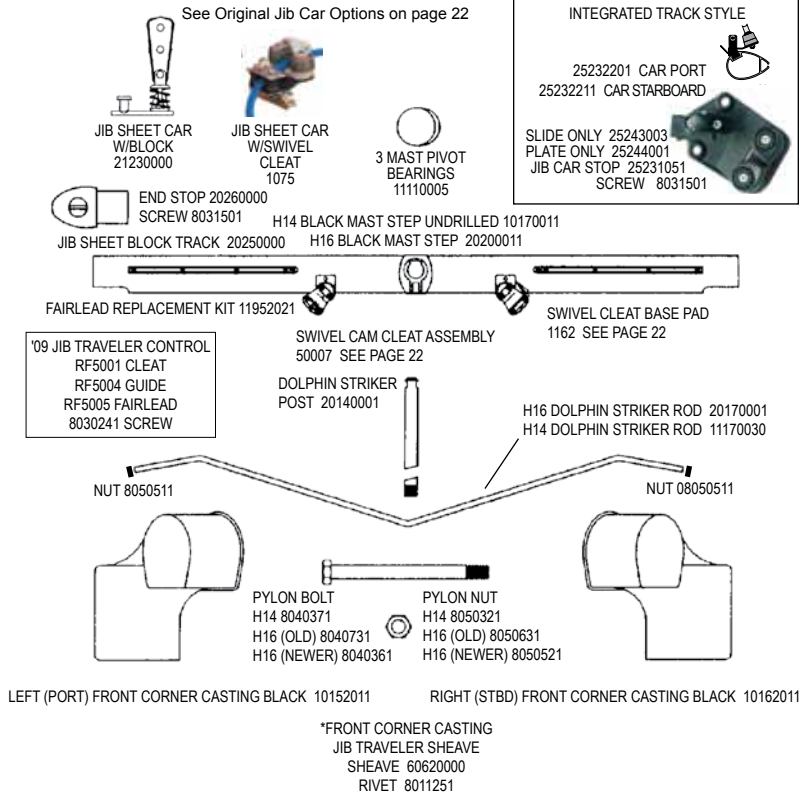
See Original Jib Car Options on page 22

INTEGRATED TRACK STYLE

25232201 CAR PORT
25232211 CAR STARBOARD

SLIDE ONLY 25243003
PLATE ONLY 25244001
JIB CAR STOP 25231051
SCREW 8031501

JIB SHEET CAR
W/BLOCK
21230000

JIB SHEET CAR
W/SWIVEL
CLEAT
1075

3 MAST PIVOT
BEARINGS
11110005

END STOP 20260000
SCREW 8031501

H14 BLACK MAST STEP UNDRILLED 10170011
H16 BLACK MAST STEP 20200011

JIB SHEET BLOCK TRACK 20250000

FAIRLEAD REPLACEMENT KIT 11952021

SWIVEL CLEAT BASE PAD
1162 SEE PAGE 22

SWIVEL CAM CLEAT ASSEMBLY
50007 SEE PAGE 22

'09 JIB TRAVELER CONTROL
RF5001 CLEAT
RF5004 GUIDE
RF5005 FAIRLEAD
8030241 SCREW

DOLPHIN STRIKER
POST 20140001

H16 DOLPHIN STRIKER ROD 20170001
H14 DOLPHIN STRIKER ROD 11170030

NUT 8050511

NUT 08050511

PYLON BOLT
H14 8040371
H16 (OLD) 8040731
H16 (NEWER) 8040361

PYLON NUT
H14 8050321
H16 (OLD) 8050631
H16 (NEWER) 8050521

LEFT (PORT) FRONT CORNER CASTING BLACK 10152011

RIGHT (STBD) FRONT CORNER CASTING BLACK 10162011

*FRONT CORNER CASTING
JIB TRAVELER SHEAVE
SHEAVE 60620000
RIVET 8011251